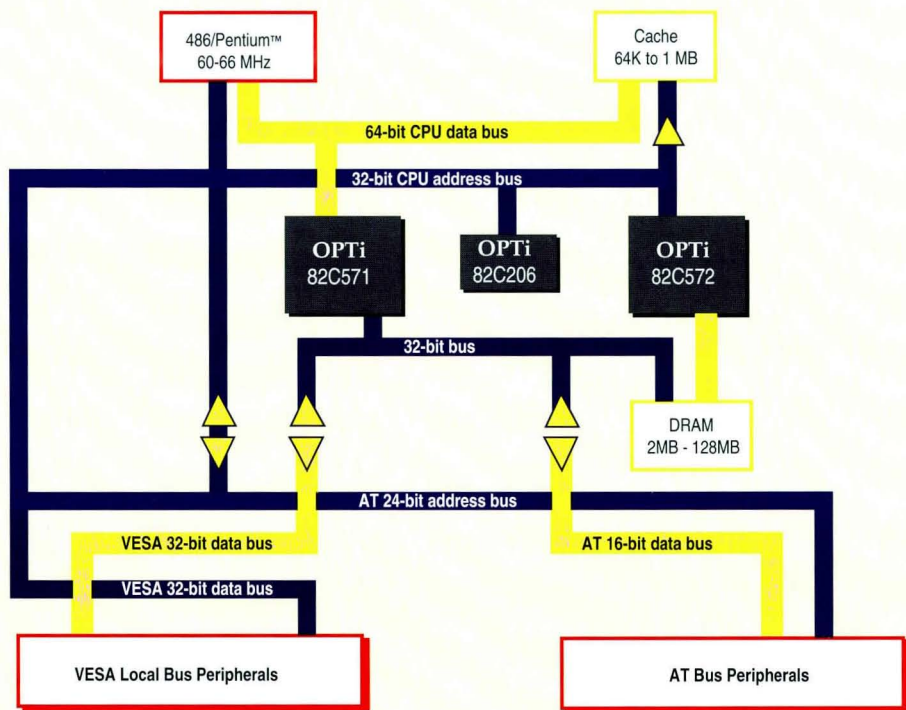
486/Pentium™
60-66 MHz

Cache
64K to 1 MB

64-bit CPU data bus

32-bit CPU address bus

OPTi
82C571

OPTi
82C206

OPTi
82C572

32-bit bus

DRAM
2MB - 128MB

AT 24-bit address bus

VESA 32-bit data bus

AT 16-bit data bus

VESA 32-bit data bus

VESA Local Bus Peripherals

AT Bus Peripherals